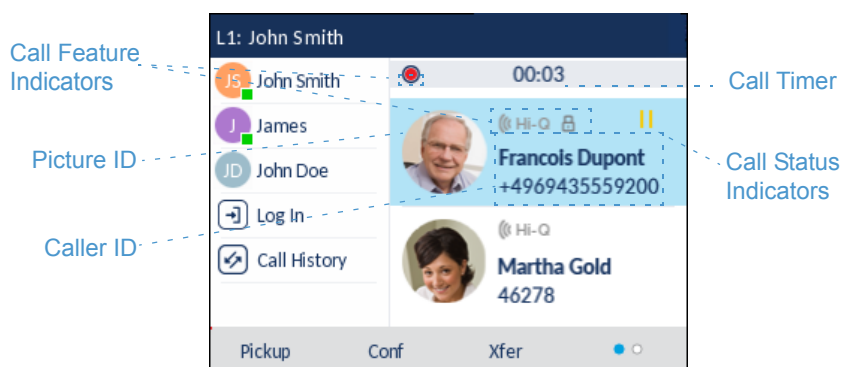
L1: John Smith

Call Feature Indicators

JS John Smith

J James

JD John Doe

Log In

Call History

00:03

Call Timer

Hi-Q

Francois Dupont
+4969435559200

Call Status Indicators

Picture ID

Caller ID

Hi-Q

Martha Gold
46278

Pickup Conf Xfer